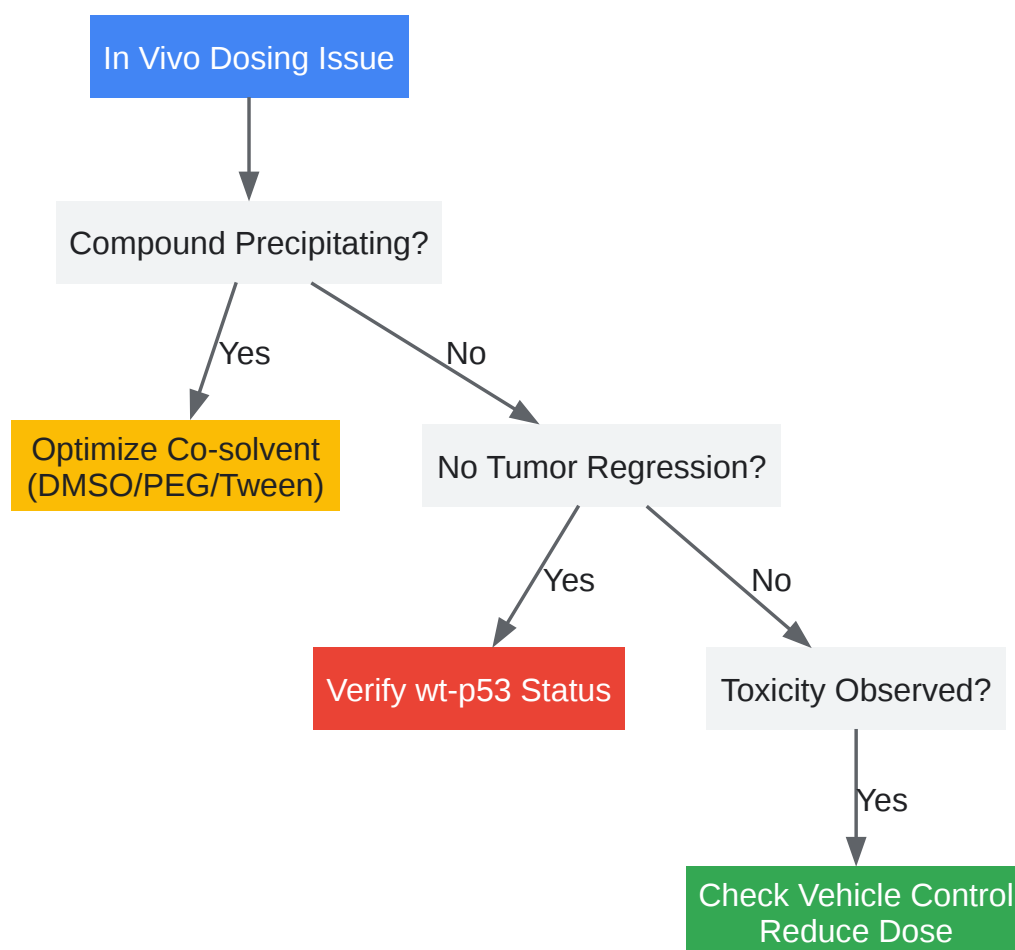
In Vivo Dosing Issue

Compound Precipitating?

Yes

No

Optimize Co-solvent (DMSO/PEG/Tween)

No Tumor Regression?

Yes

No

Verify wt-p53 Status

Toxicity Observed?

Yes

Check Vehicle Control
Reduce Dose